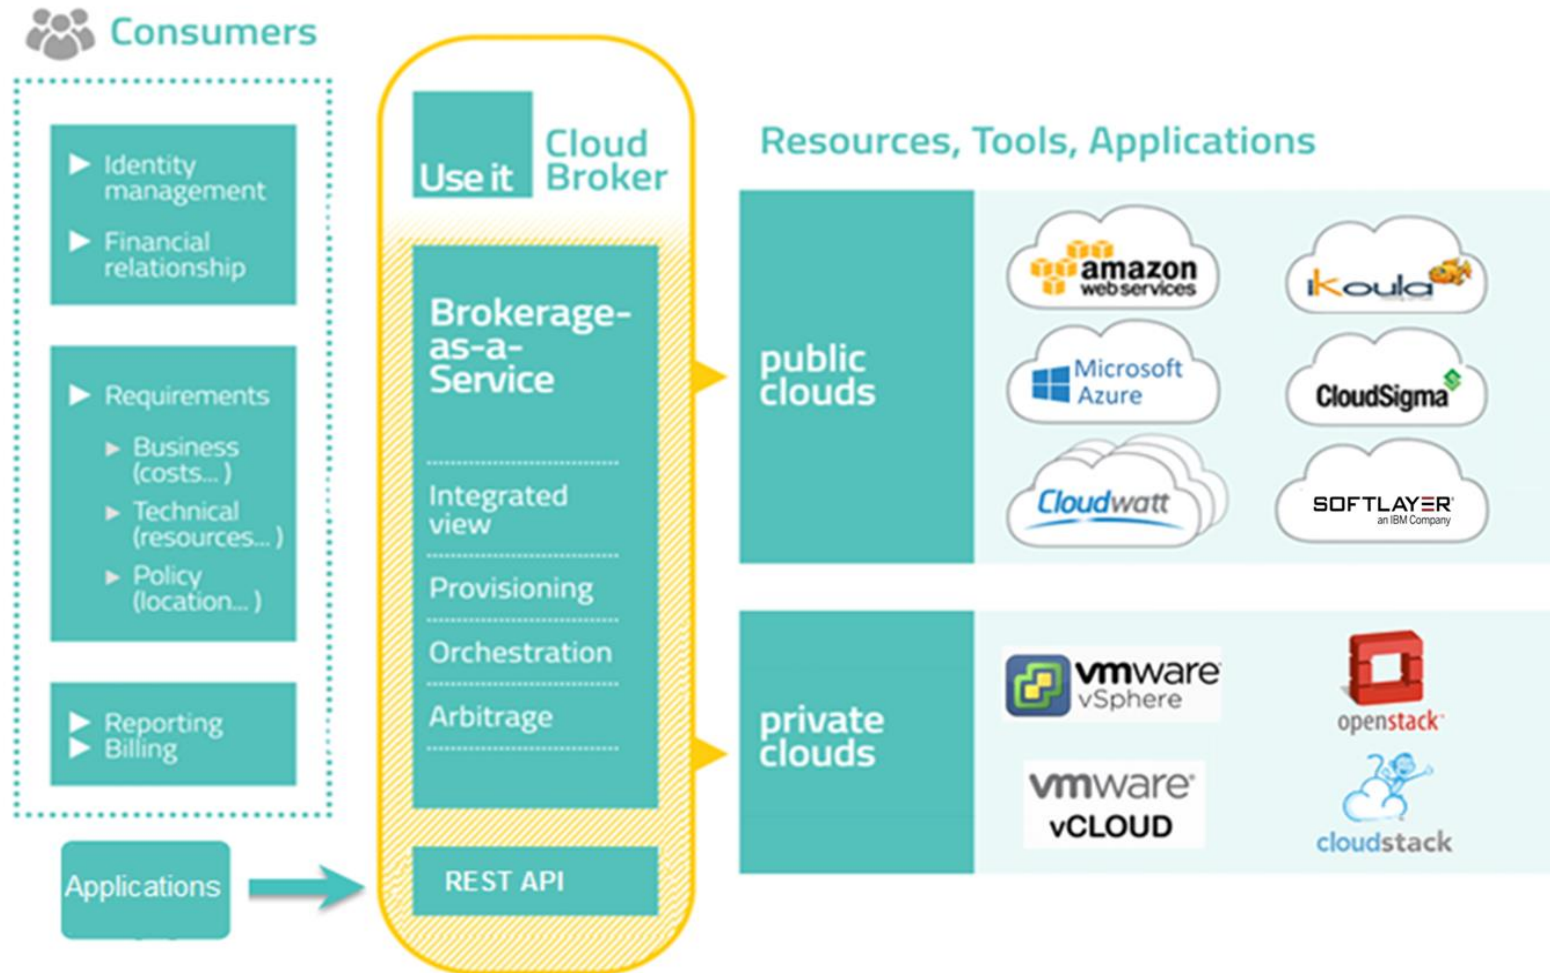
Consumers

▶ Identity management
▶ Financial relationship

▶ Requirements
▶ Business (costs... )
▶ Technical (resources... )
▶ Policy (location... )

▶ Reporting
▶ Billing

Applications

Use it Cloud Broker

Brokerage-as-a-Service

Integrated view

Provisioning

Orchestration

Arbitrage

REST API

Resources, Tools, Applications

public clouds

amazon web services

iKoula

Microsoft Azure

CloudSigma

Cloudwatt

SOFTLAYER an IBM Company

private clouds

vmware vSphere

openstack

vmware vCLOUD

cloudstack